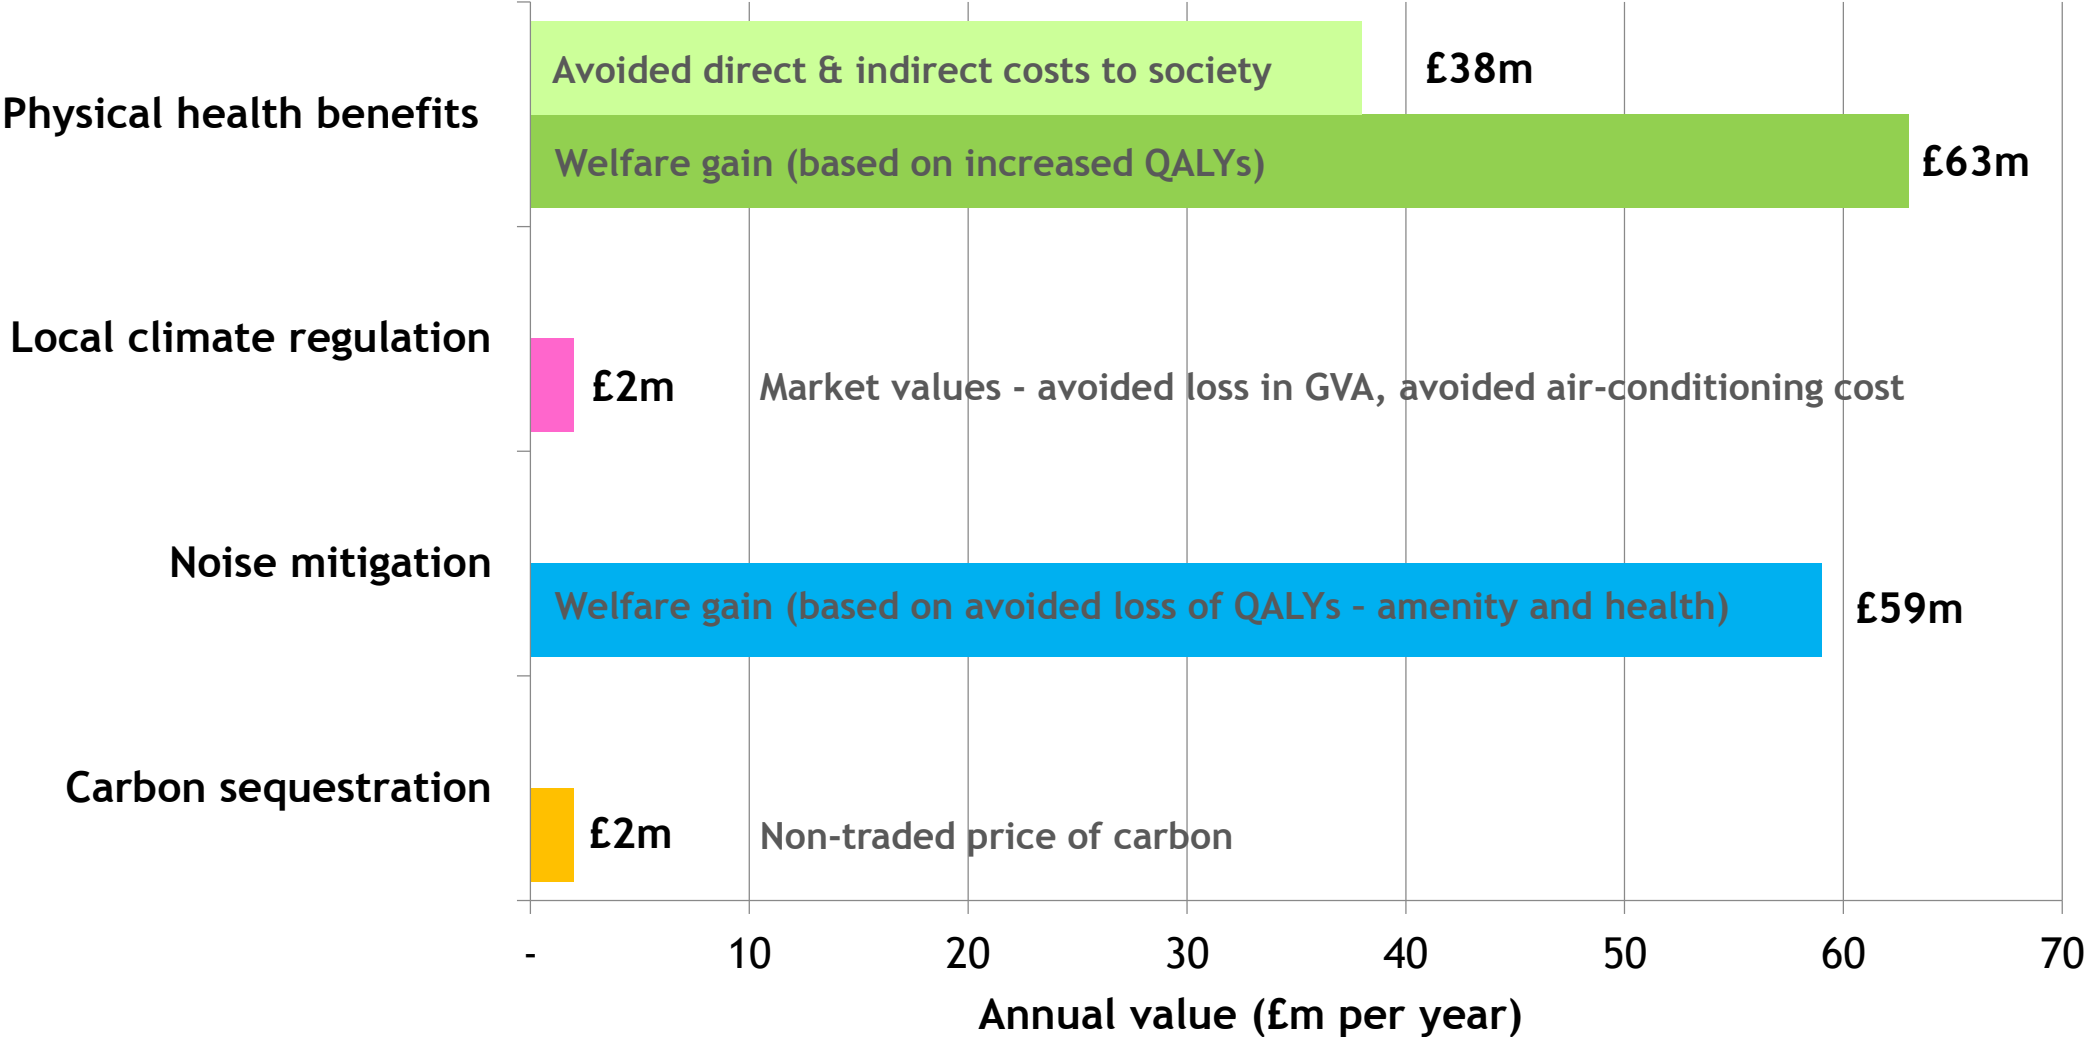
Physical health benefits

Avoided direct & indirect costs to society £38m

Welfare gain (based on increased QALYs) £63m

Local climate regulation

£2m Market values - avoided loss in GVA, avoided air-conditioning cost

Noise mitigation

Welfare gain (based on avoided loss of QALYs - amenity and health) £59m

Carbon sequestration

£2m Non-traded price of carbon

- 10 20 30 40 50 60 70

Annual value (£m per year)